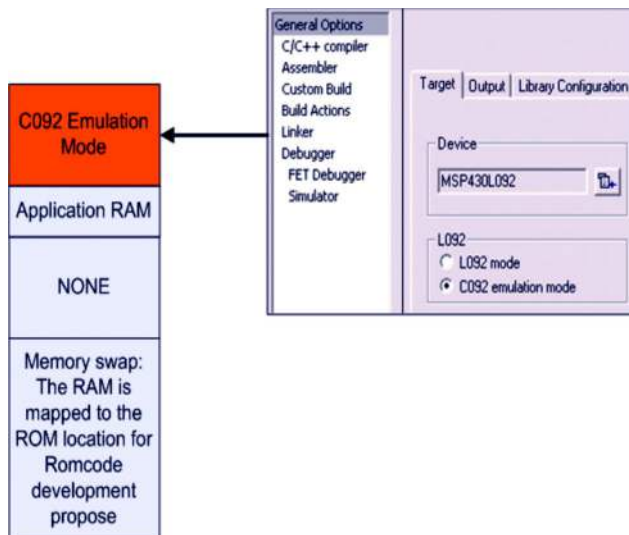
C092 Emulation Mode

Application RAM

NONE

Memory swap: The RAM is mapped to the ROM location for Romcode development propose

General Options
C/C++ compiler
Assembler
Custom Build
Build Actions
Linker
Debugger
FET Debugger
Simulator

Target | Output | Library Configuration

Device
MSP430L092

L092
L092 mode
C092 emulation mode